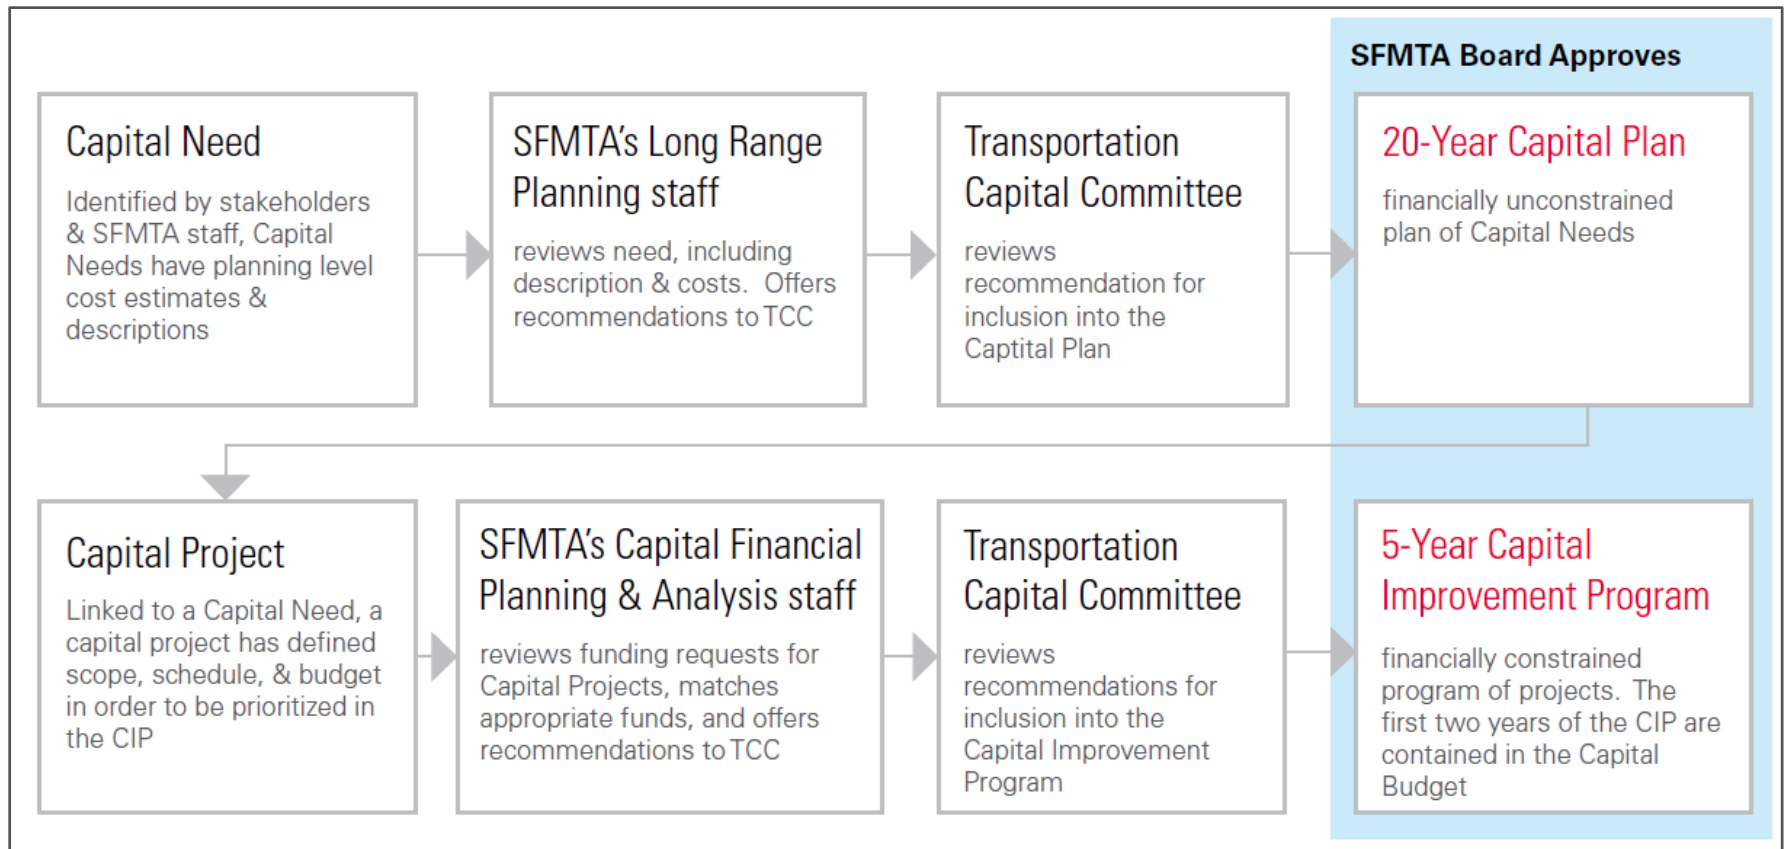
SFMTA Board Approves

Capital Need

Identified by stakeholders & SFMTA staff, Capital Needs have planning level cost estimates & descriptions

SFMTA's Long Range Planning staff

reviews need, including description & costs. Offers recommendations to TCC

Transportation Capital Committee

reviews recommendation for inclusion into the Captital Plan

20-Year Capital Plan

financially unconstrained plan of Capital Needs

Capital Project

Linked to a Capital Need, a capital project has defined scope, schedule, & budget in order to be prioritized in the CIP

SFMTA's Capital Financial Planning & Analysis staff

reviews funding requests for Capital Projects, matches appropriate funds, and offers recommendations to TCC

Transportation Capital Committee

reviews recommendations for inclusion into the Capital Improvement Program

5-Year Capital Improvement Program

financially constrained program of projects. The first two years of the CIP are contained in the Capital Budget